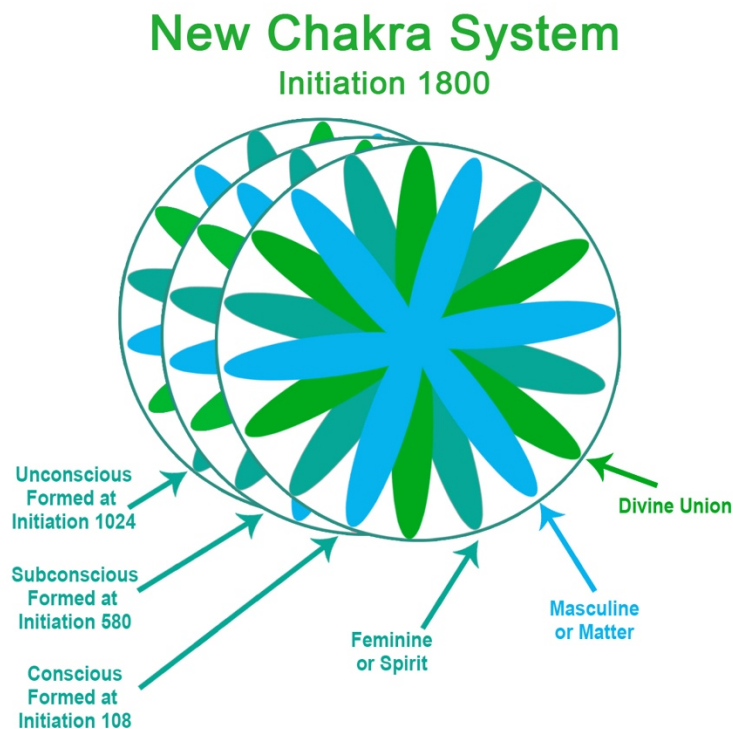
New Chakra System
Initiation 1800

Unconscious
Formed at
Initiation 1024

Subconscious
Formed at
Initiation 580

Conscious
Formed at
Initiation 108

Feminine
or Spirit

Masculine
or Matter

Divine Union